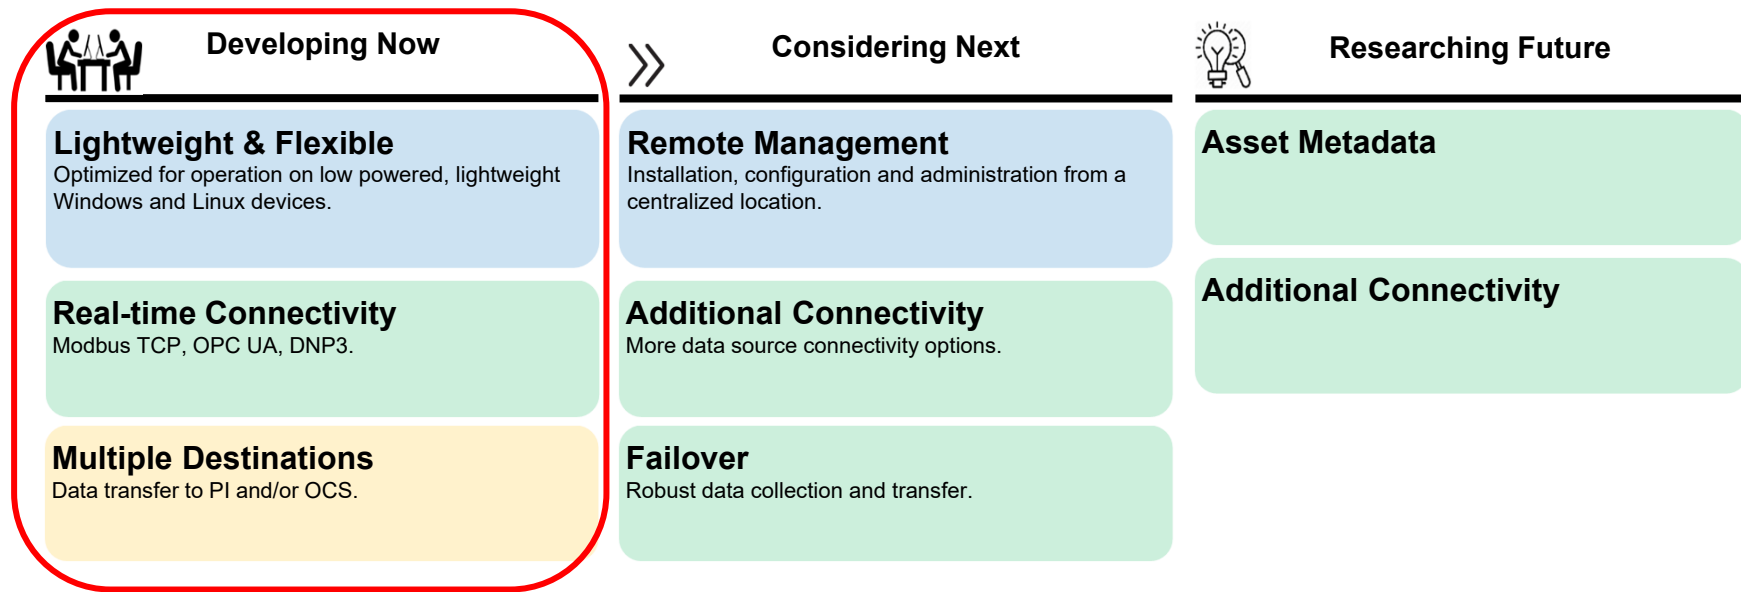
Developing Now

Lightweight & Flexible
Optimized for operation on low powered, lightweight Windows and Linux devices.

Real-time Connectivity
Modbus TCP, OPC UA, DNP3.

Multiple Destinations
Data transfer to PI and/or OCS.

Considering Next

Remote Management
Installation, configuration and administration from a centralized location.

Additional Connectivity
More data source connectivity options.

Failover
Robust data collection and transfer.

Researching Future

Asset Metadata

Additional Connectivity